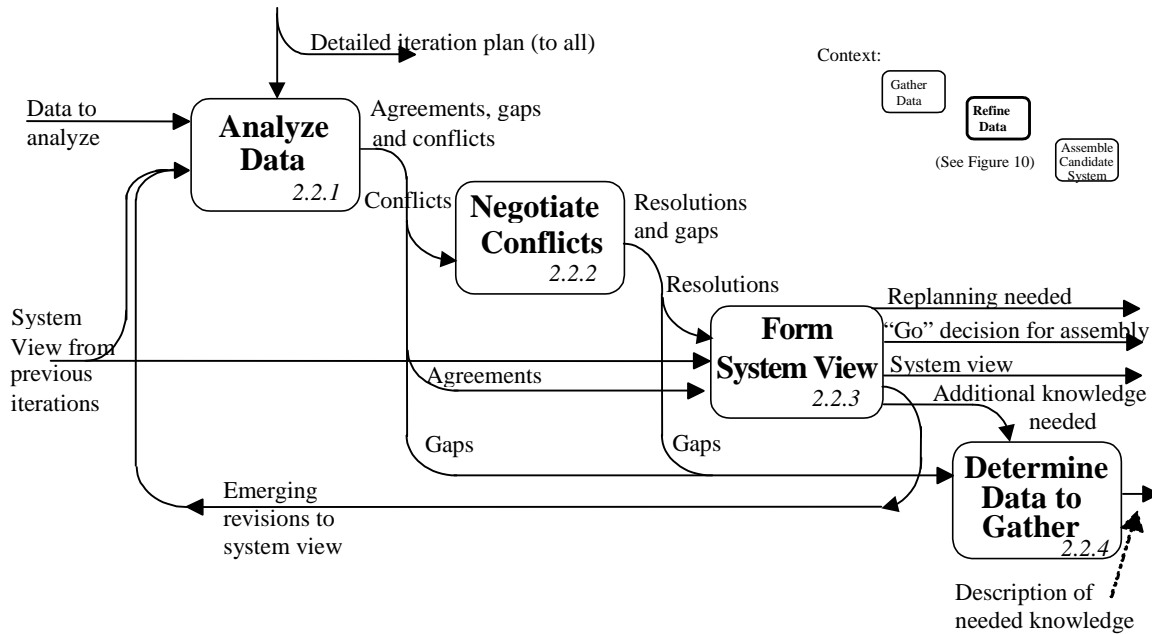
Detailed iteration plan (to all)

Context:

Gather Data

Refine Data

(See Figure 10)

Assemble Candidate System

Data to analyze

Analyze Data
2.2.1

Agreements, gaps and conflicts

Conflicts

Negotiate Conflicts
2.2.2

Resolutions and gaps

Resolutions

Replanning needed

System View from previous iterations

Form System View
2.2.3

"Go" decision for assembly

System view

Agreements

Additional knowledge needed

Gaps

Gaps

Determine Data to Gather
2.2.4

Emerging revisions to system view

Description of needed knowledge